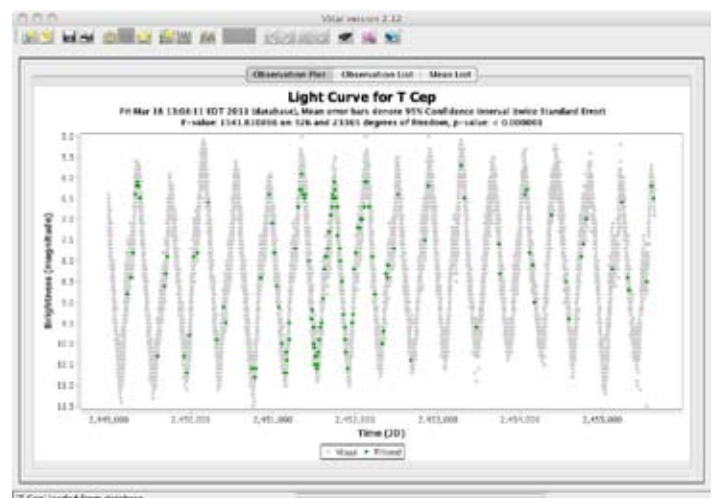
VStar version 2.12

Observation Plot | Observation List | Mean List

Light Curve for T Cep

Fri Mar 18 13:04:11 EDT 2011 (database), Mean error bars denote 95% Confidence Interval (twice Standard Error)

F-value: 1541.810000 on 126 and 23365 degrees of freedom, p-value: < 0.000001

Brightness (magnitude)

5.0
5.5
6.0
6.5
7.0
7.5
8.0
8.5
9.0
9.5
10.0
10.5
11.0
11.5

2,449,000
2,450,000
2,451,000
2,452,000
2,453,000
2,454,000
2,455,000

Time (JD)

Visual • Filtered

T Cep: loaded from database